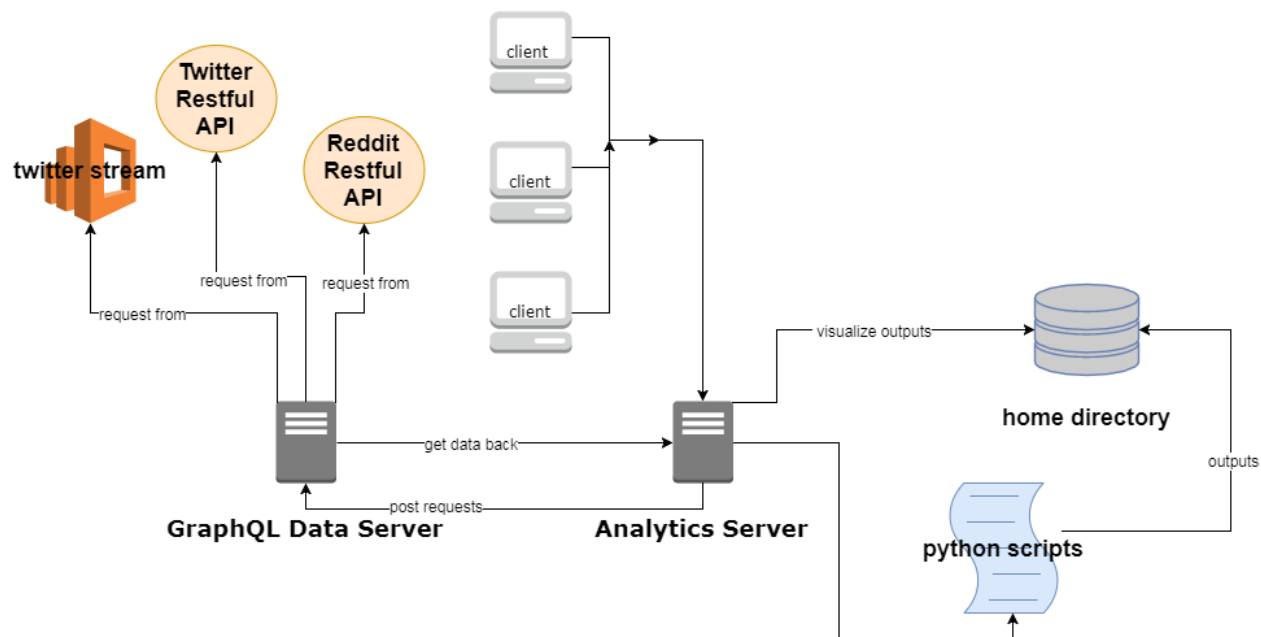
Twitter Restful API

Reddit Restful API

twitter stream

client

client

client

request from

request from

request from

visualize outputs

home directory

outputs

get data back

post requests

GraphQL Data Server

Analytics Server

python scripts